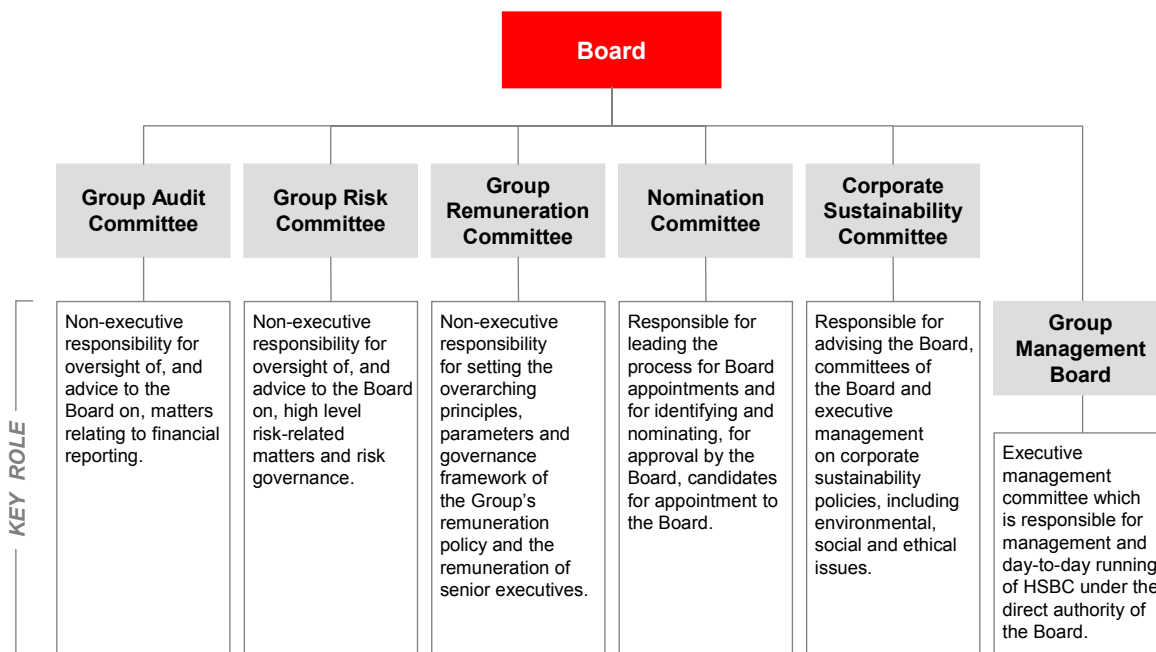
Board

Group Audit Committee

Group Risk Committee

Group Remuneration Committee

Nomination Committee

Corporate Sustainability Committee

KEY ROLE

Non-executive responsibility for oversight of, and advice to the Board on, matters relating to financial reporting.

Non-executive responsibility for oversight of, and advice to the Board on, high level risk-related matters and risk governance.

Non-executive responsibility for setting the overarching principles, parameters and governance framework of the Group's remuneration policy and the remuneration of senior executives.

Responsible for leading the process for Board appointments and for identifying and nominating, for approval by the Board, candidates for appointment to the Board.

Responsible for advising the Board, committees of the Board and executive management on corporate sustainability policies, including environmental, social and ethical issues.

Group Management Board

Executive management committee which is responsible for management and day-to-day running of HSBC under the direct authority of the Board.